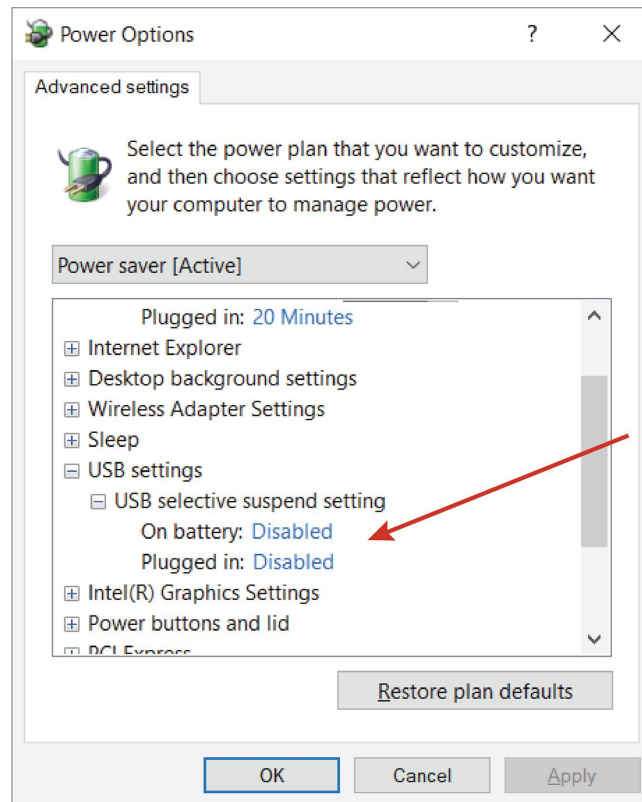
Power Options ? ×

Advanced settings

Select the power plan that you want to customize, and then choose settings that reflect how you want your computer to manage power.

Power saver [Active]

Plugged in: 20 Minutes
⊞ Internet Explorer
⊞ Desktop background settings
⊞ Wireless Adapter Settings
⊞ Sleep
⊟ USB settings
⊟ USB selective suspend setting
On battery: Disabled
Plugged in: Disabled
⊞ Intel(R) Graphics Settings
⊞ Power buttons and lid
⊞ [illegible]

Restore plan defaults

OK Cancel Apply